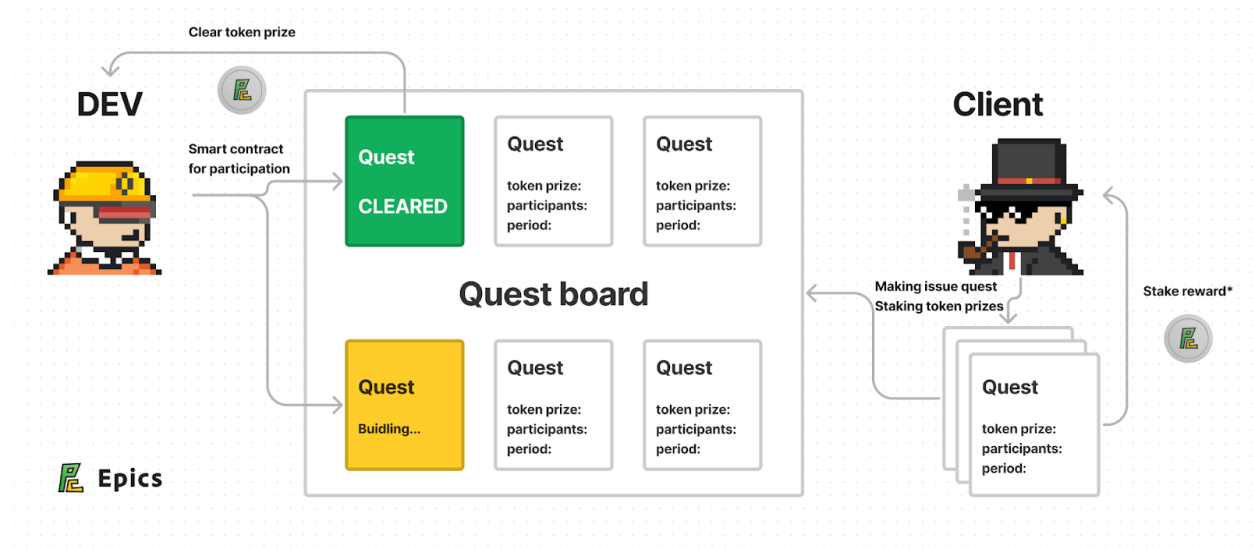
Clear token prize

DEV

Smart contract for participation

Quest

CLEARED

Quest

token prize:
participants:
period:

Quest

token prize:
participants:
period:

Client

Quest board

Making issue quest
Staking token prizes

Stake reward*

Quest

Buidling...

Quest

token prize:
participants:
period:

Quest

token prize:
participants:
period:

Quest

token prize:
participants:
period:

Epics